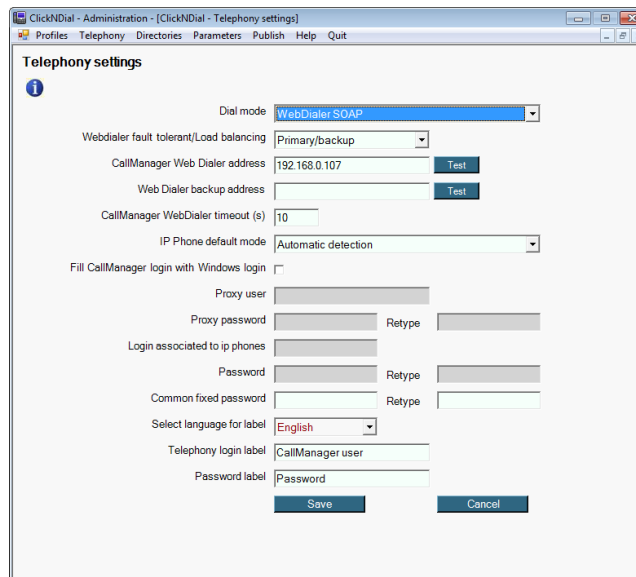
ClickNDial - Administration - [ClickNDial - Telephony settings]

Profiles Telephony Directories Parameters Publish Help Quit

Telephony settings

Dial mode WebDialer SOAP

Webdialer fault tolerant/Load balancing Primary/backup

CallManager Web Dialer address 192.168.0.107 Test

Web Dialer backup address Test

CallManager WebDialer timeout (s) 10

IP Phone default mode Automatic detection

Fill CallManager login with Windows login

Proxy user

Proxy password Retype

Login associated to ip phones

Password Retype

Common fixed password Retype

Select language for label English

Telephony login label CallManager user

Password label Password

Save Cancel